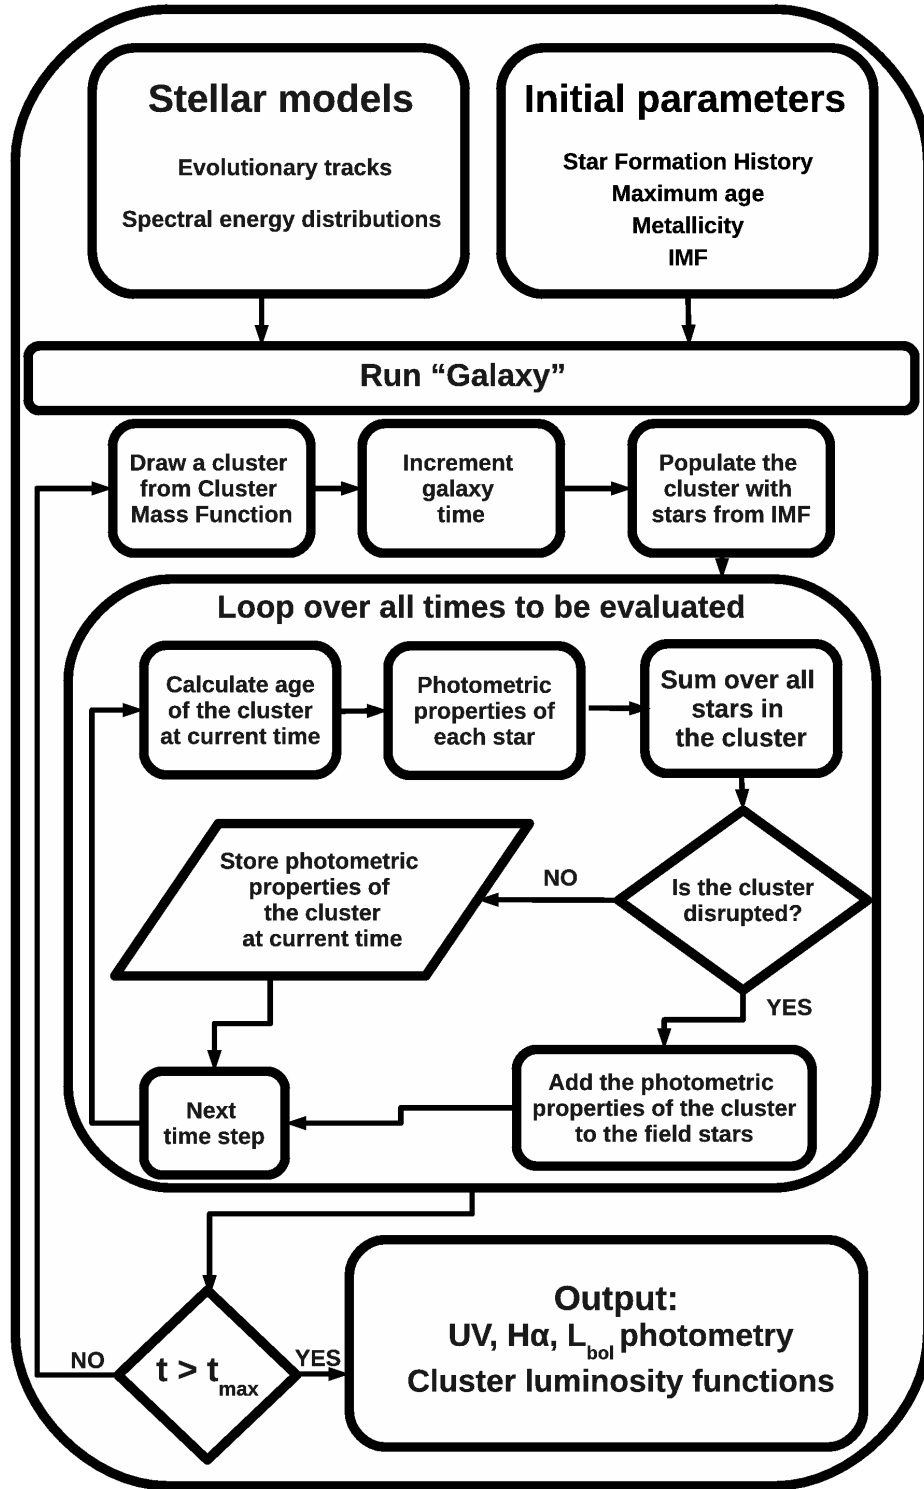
Stellar models

Evolutionary tracks

Spectral energy distributions

Initial parameters

Star Formation History
Maximum age
Metallicity
IMF

Run “Galaxy”

Draw a cluster from Cluster Mass Function

Increment galaxy time

Populate the cluster with stars from IMF

Loop over all times to be evaluated

Calculate age of the cluster at current time

Photometric properties of each star

Sum over all stars in the cluster

Store photometric properties of the cluster at current time

NO

Is the cluster disrupted?

YES

Next time step

Add the photometric properties of the cluster to the field stars

NO

$t > t_{max}$

YES

Output:
UV, Hα, $L_{bol}$ photometry
Cluster luminosity functions